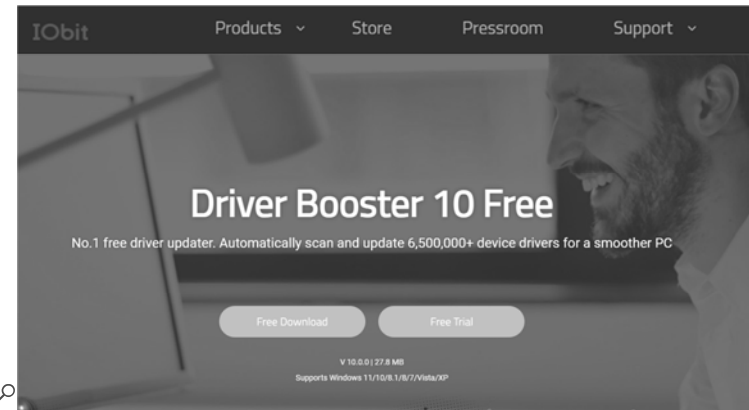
IObit

Products ⌄ Store Pressroom Support ⌄

Driver Booster 10 Free

No.1 free driver updater. Automatically scan and update 6,500,000+ device drivers for a smoother PC

Free Download Free Trial

V 10.0.0 | 27.8 MB

Supports Windows 11/10/8.1/8/7/Vista/XP